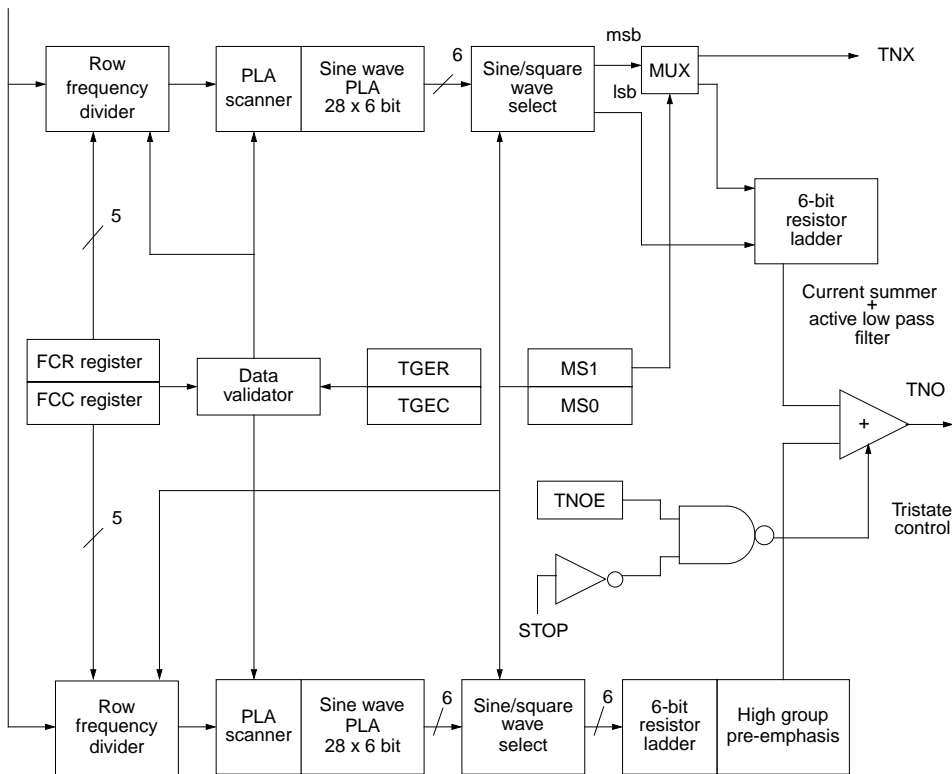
Row frequency divider

PLA scanner

Sine wave PLA 28 x 6 bit

6

Sine/square wave select

msb

lsb

MUX

TNX

6-bit resistor ladder

5

Current summer + active low pass filter

FCR register

FCC register

Data validator

TGER

TGEC

MS1

MS0

TNO

+

5

TNOE

Tristate control

STOP

Row frequency divider

PLA scanner

Sine wave PLA 28 x 6 bit

6

Sine/square wave select

6

6-bit resistor ladder

High group pre-emphasis